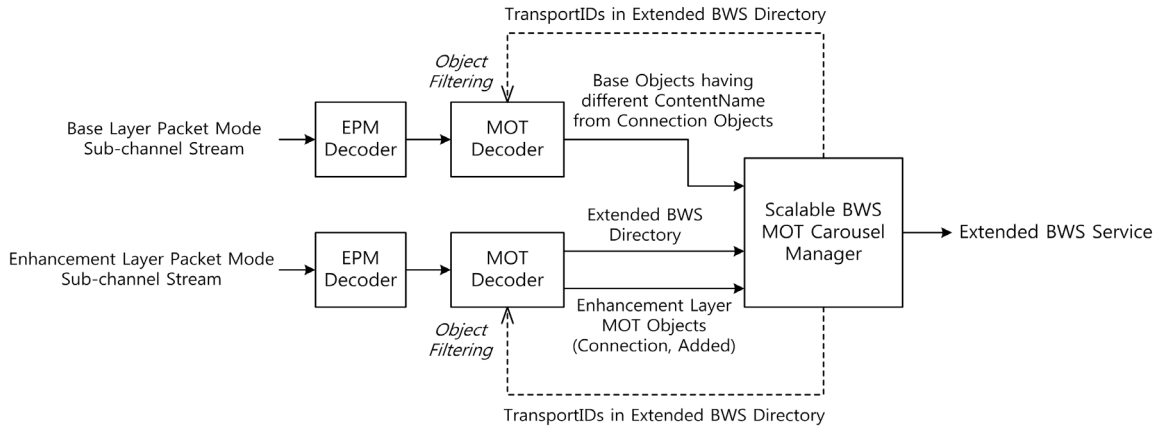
TransportIDs in Extended BWS Directory

Object Filtering

Base Layer Packet Mode Sub-channel Stream

EPM Decoder

MOT Decoder

Base Objects having different ContentName from Connection Objects

Scalable BWS MOT Carousel Manager

Extended BWS Service

Extended BWS Directory

Enhancement Layer Packet Mode Sub-channel Stream

EPM Decoder

MOT Decoder

Enhancement Layer MOT Objects (Connection, Added)

Object Filtering

TransportIDs in Extended BWS Directory